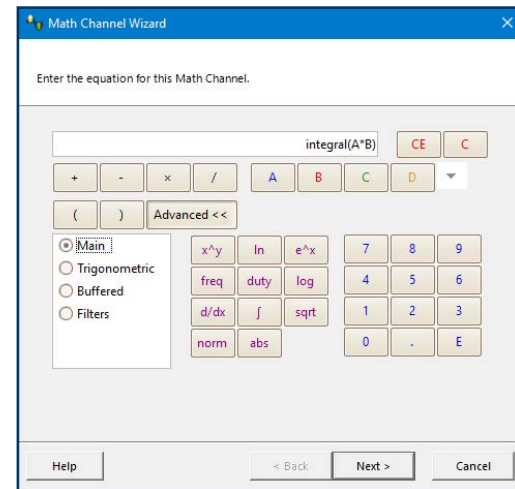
Math Channel Wizard

Enter the equation for this Math Channel.

integral(A*B)

CE C

+ - × / A B C D

( ) Advanced <<

Main
Trigonometric
Buffered
Filters

x^y ln e^x
freq duty log
d/dx ∫ sqrt
norm abs

7 8 9
4 5 6
1 2 3
0 . E

Help

< Back Next > Cancel